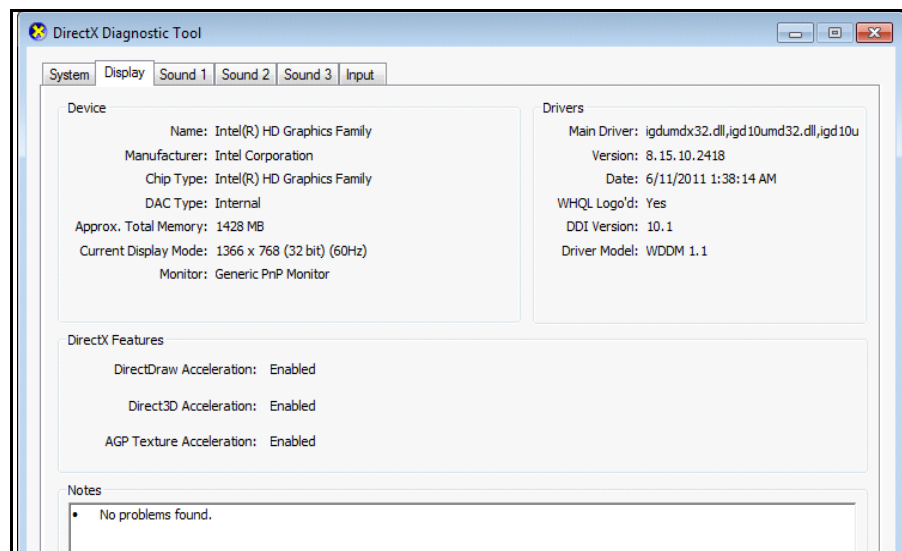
DirectX Diagnostic Tool

System | Display | Sound 1 | Sound 2 | Sound 3 | Input

Device

Name: Intel(R) HD Graphics Family
Manufacturer: Intel Corporation
Chip Type: Intel(R) HD Graphics Family
DAC Type: Internal
Approx. Total Memory: 1428 MB
Current Display Mode: 1366 x 768 (32 bit) (60Hz)
Monitor: Generic PnP Monitor

Drivers

Main Driver: igdumdx32.dll,igd10umd32.dll,igd10u
Version: 8.15.10.2418
Date: 6/11/2011 1:38:14 AM
WHQL Logo'd: Yes
DDI Version: 10.1
Driver Model: WDDM 1.1

DirectX Features

DirectDraw Acceleration: Enabled
Direct3D Acceleration: Enabled
AGP Texture Acceleration: Enabled

Notes

• No problems found.